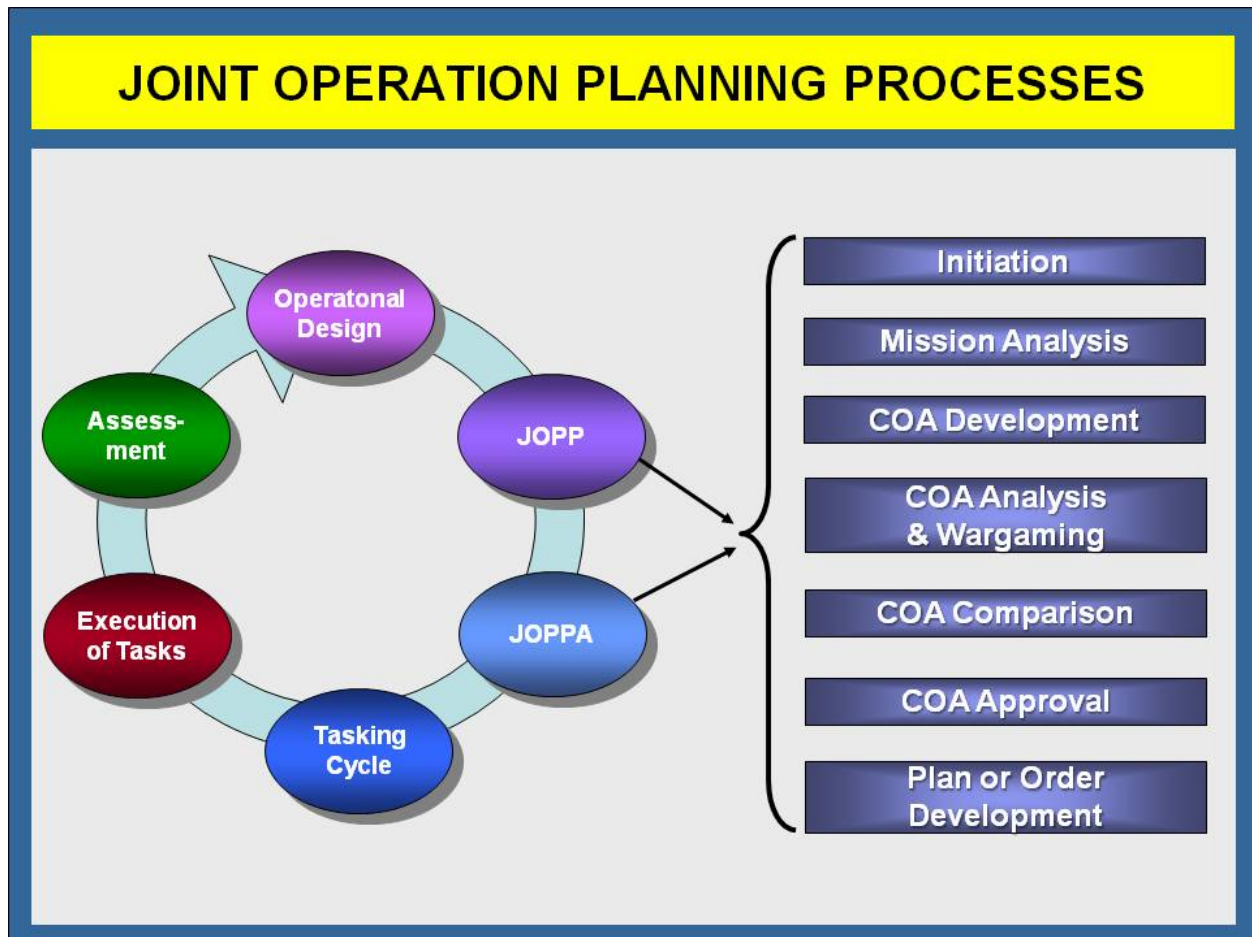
JOINT OPERATION PLANNING PROCESSES

Operatonal Design

JOPP

JOPPA

Tasking Cycle

Execution of Tasks

Assessment

Initiation

Mission Analysis

COA Development

COA Analysis & Wargaming

COA Comparison

COA Approval

Plan or Order Development